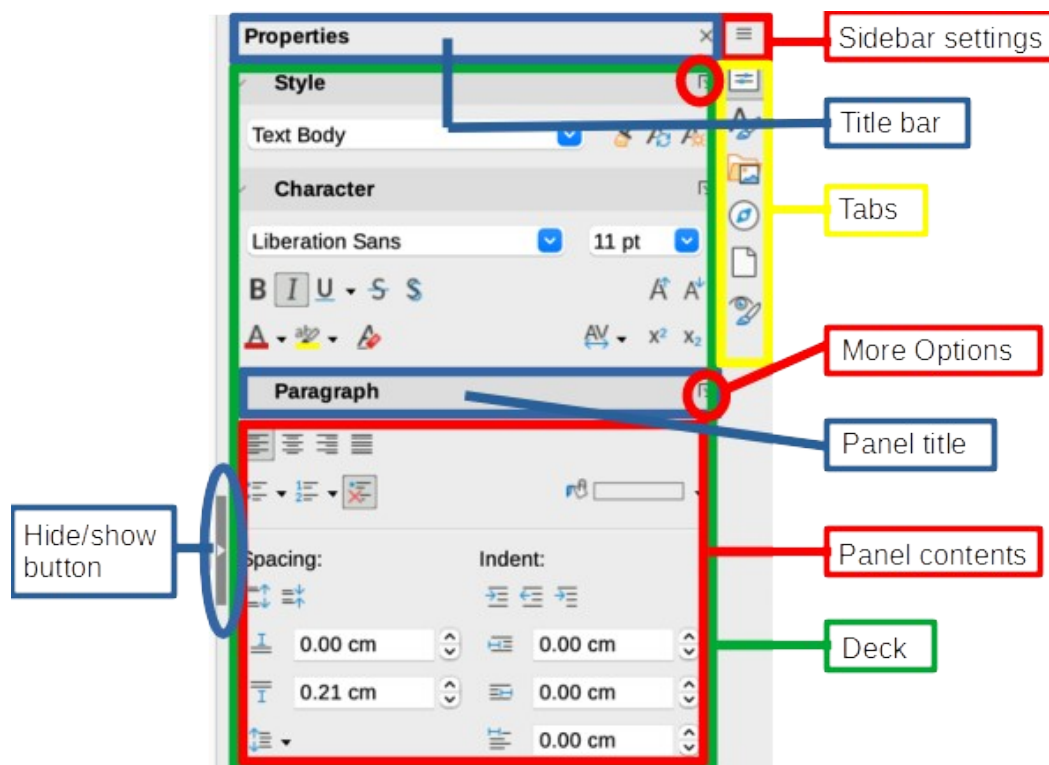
Properties

Sidebar settings

Style

Title bar

Text Body

Tabs

Character

Liberation Sans

11 pt

B I U S S

A A

A

AV $x^2$ $x_2$

More Options

Paragraph

Panel title

Hide/show button

Panel contents

Spacing:

Indent:

Deck

0.00 cm

0.00 cm

0.21 cm

0.00 cm

0.00 cm